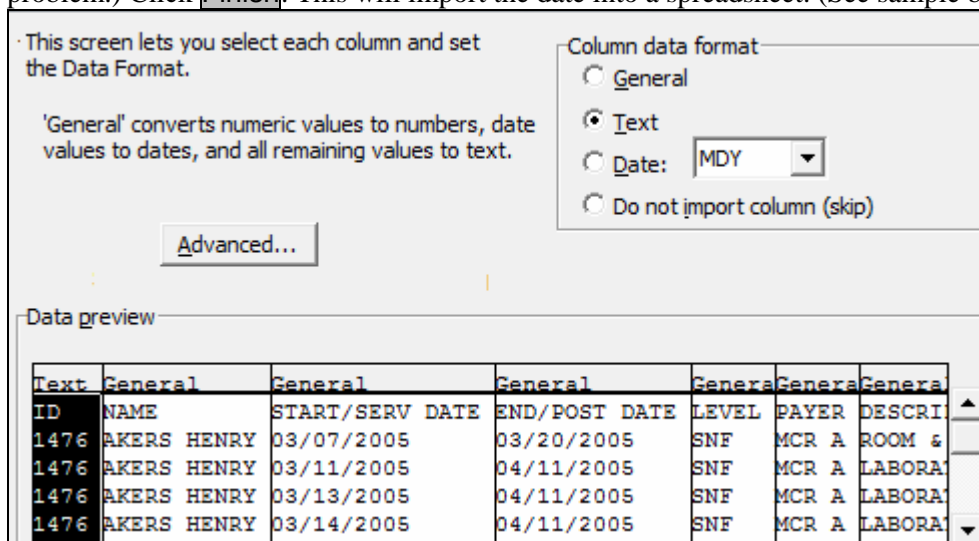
problem.) Click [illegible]. This will import the date into a spreadsheet. (See sample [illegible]

This screen lets you select each column and set the Data Format.

'General' converts numeric values to numbers, date values to dates, and all remaining values to text.

Advanced...

Column data format
General
Text
Date: MDY
Do not import column (skip)

Data preview

| Text | General | General | General | Genera | Genera | Genera |
|---|---|---|---|---|---|---|
| ID | NAME | START/SERV DATE | END/POST DATE | LEVEL | PAYER | DESCRI |
| 1476 | AKERS HENRY | 03/07/2005 | 03/20/2005 | SNF | MCR A | ROOM & |
| 1476 | AKERS HENRY | 03/11/2005 | 04/11/2005 | SNF | MCR A | LABORA |
| 1476 | AKERS HENRY | 03/13/2005 | 04/11/2005 | SNF | MCR A | LABORA |
| 1476 | AKERS HENRY | 03/14/2005 | 04/11/2005 | SNF | MCR A | LABORA |